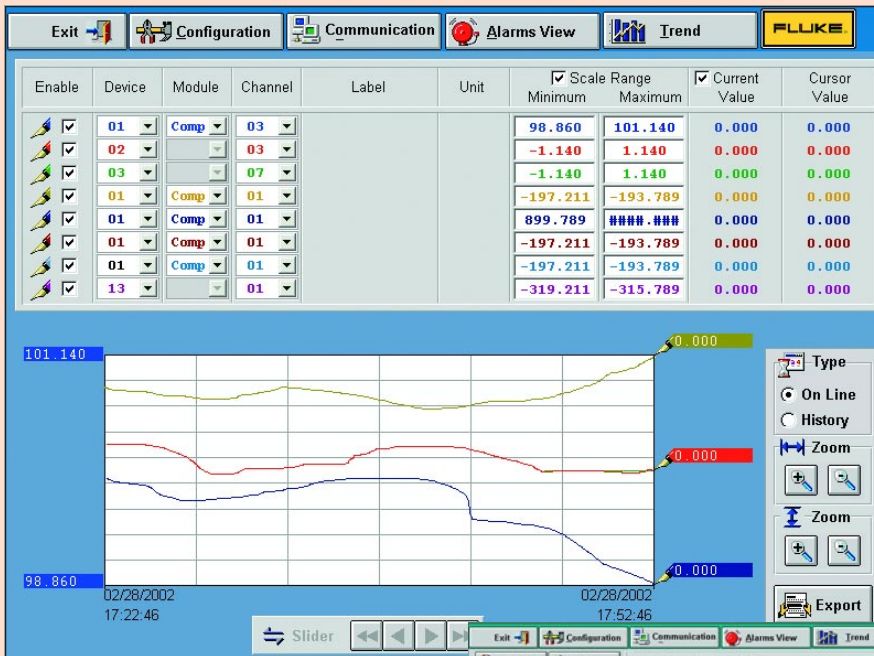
Exit | Configuration | Communication | Alarms View | Trend | FLUKE

| Enable | Device | Module | Channel | Label | Unit | ☑ Scale Range Minimum | Maximum | ☑ Current Value | Cursor Value |
|---|---|---|---|---|---|---|---|---|---|
| ☑ | 01 | Comp | 03 | | | 98.860 | 101.140 | 0.000 | 0.000 |
| ☑ | 02 | | 03 | | | -1.140 | 1.140 | 0.000 | 0.000 |
| ☑ | 03 | | 07 | | | -1.140 | 1.140 | 0.000 | 0.000 |
| ☑ | 01 | Comp | 01 | | | -197.211 | -193.789 | 0.000 | 0.000 |
| ☑ | 01 | Comp | 01 | | | 899.789 | ####.### | 0.000 | 0.000 |
| ☑ | 01 | Comp | 01 | | | -197.211 | -193.789 | 0.000 | 0.000 |
| ☑ | 01 | Comp | 01 | | | -197.211 | -193.789 | 0.000 | 0.000 |
| ☑ | 13 | | 01 | | | -319.211 | -315.789 | 0.000 | 0.000 |

101.140
0.000
0.000
0.000
98.860
02/28/2002
17:22:46
02/28/2002
17:52:46

Type
On Line
History
Zoom
Zoom
Export

Slider

Exit | Configuration | Communication | Alarms View | Trend